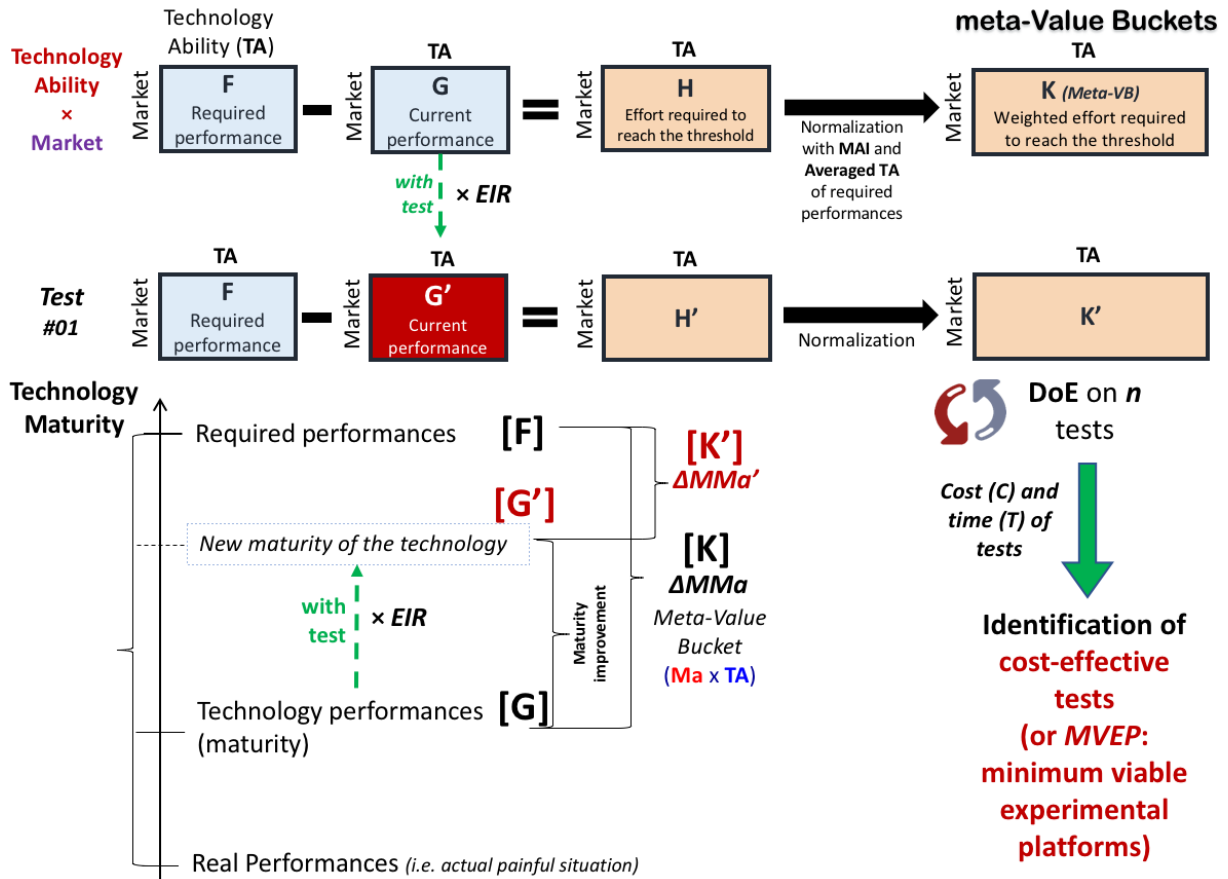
Technology Ability × Market

Technology Ability (TA)

Market

F
Required performance

-

TA
Market
G
Current performance

=

TA
Market
H
Effort required to reach the threshold

Normalization with MAI and Averaged TA of required performances

meta-Value Buckets
TA
Market
K (Meta-VB)
Weighted effort required to reach the threshold

with test
× EIR

Test #01

TA
Market
F
Required performance

-

TA
Market
G'
Current performance

=

TA
Market
H'

Normalization

TA
Market
K'

DoE on n tests

Cost (C) and time (T) of tests

Identification of cost-effective tests (or MVEP: minimum viable experimental platforms)

Technology Maturity

Required performances [F]

[K']
ΔMMa'

[G']

New maturity of the technology

[K]
ΔMMa
Meta-Value Bucket
(Ma x TA)

with test
× EIR

Maturity improvement

Technology performances (maturity) [G]

Real Performances (i.e. actual painful situation)